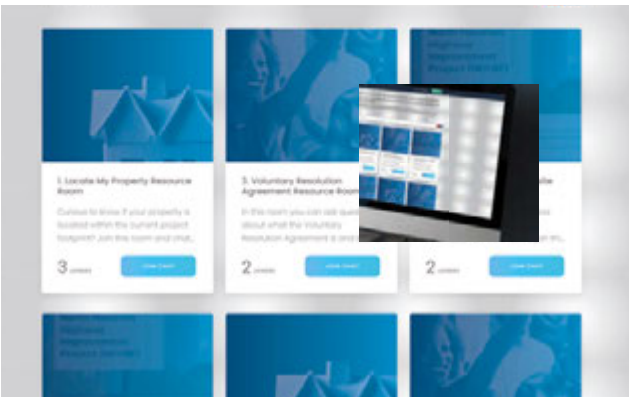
1. Locate My Property Resource Room

Curious to know if your property is located within the current project footprint? Join this room and chat...

3 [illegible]

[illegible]

3. Voluntary Resolution Agreement Resource Room

In this room you can ask questions about what the Voluntary Resolution Agreement is and...

2 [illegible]

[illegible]

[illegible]

2 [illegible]

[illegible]